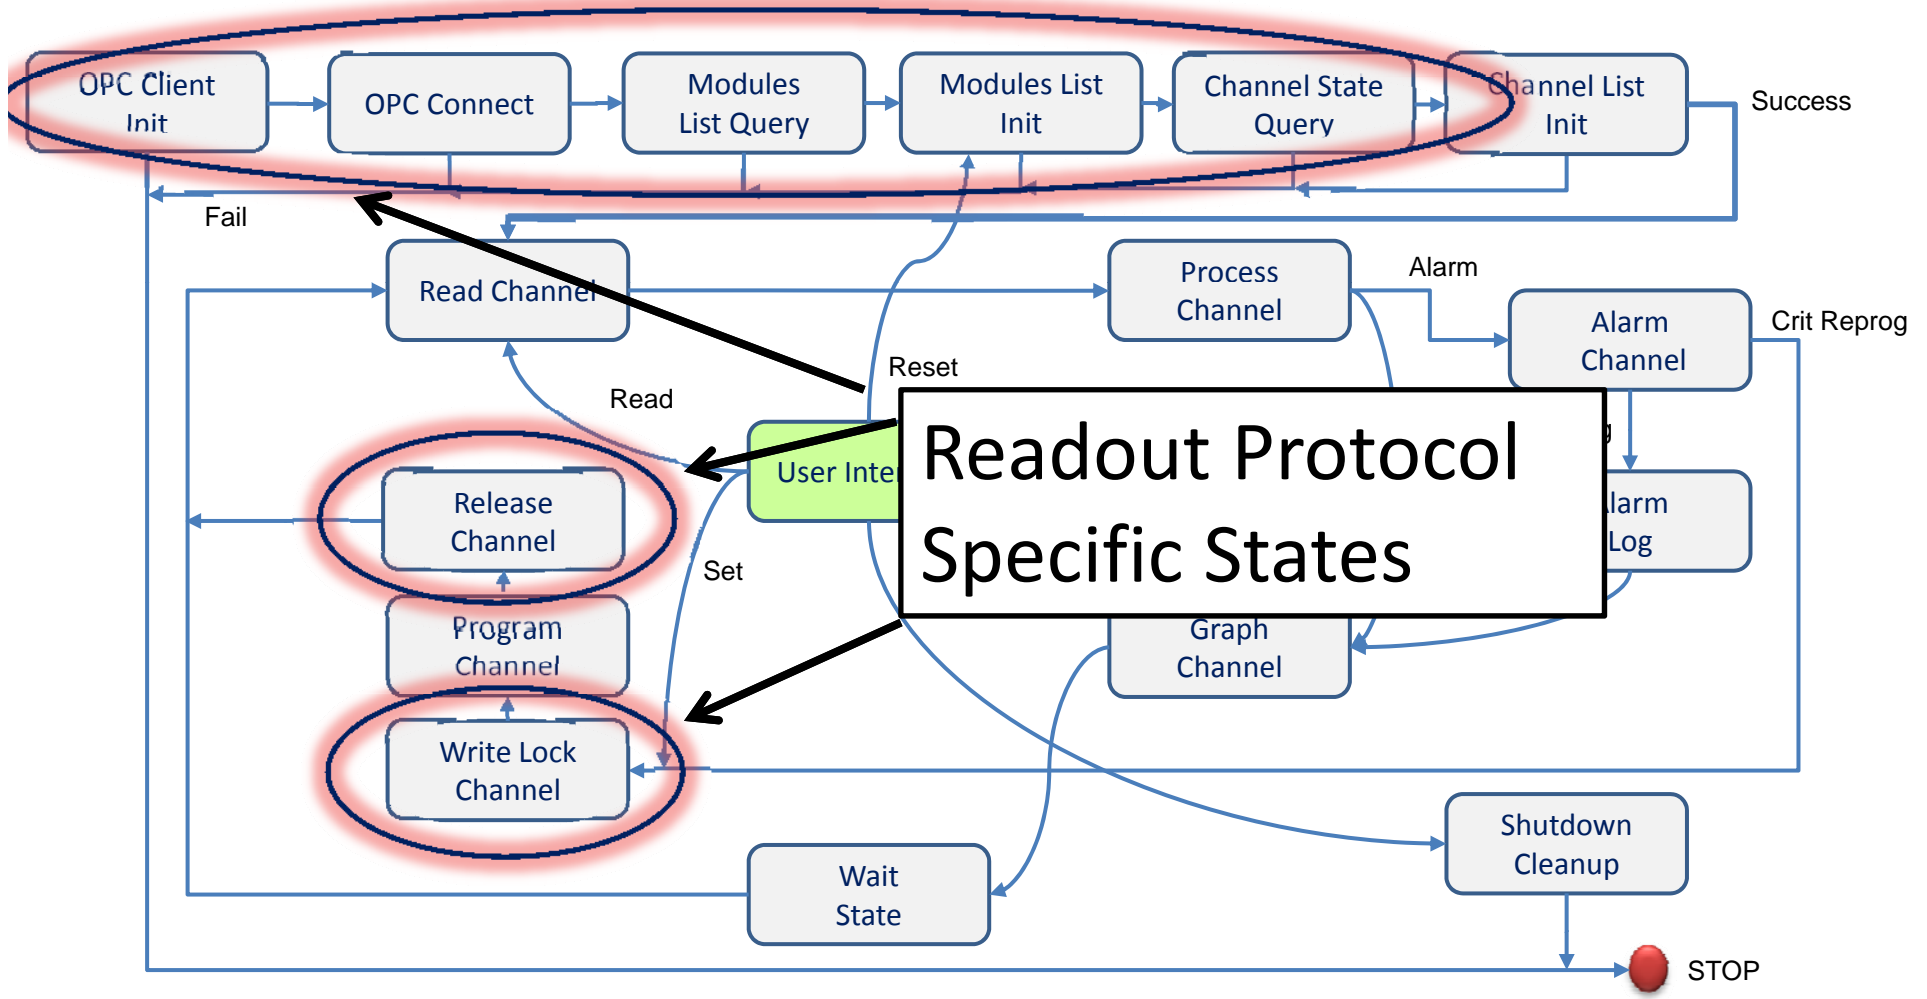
OPC Client Init

OPC Connect

Modules List Query

Modules List Init

Channel State Query

Channel List Init

Success

Fail

Read Channel

Process Channel

Alarm

Alarm Channel

Crit Reprog

Reset

Read

User Inte

Readout Protocol Specific States

Release Channel

Set

Alarm Log

Program Channel

Graph Channel

Write Lock Channel

Shutdown Cleanup

Wait State

STOP